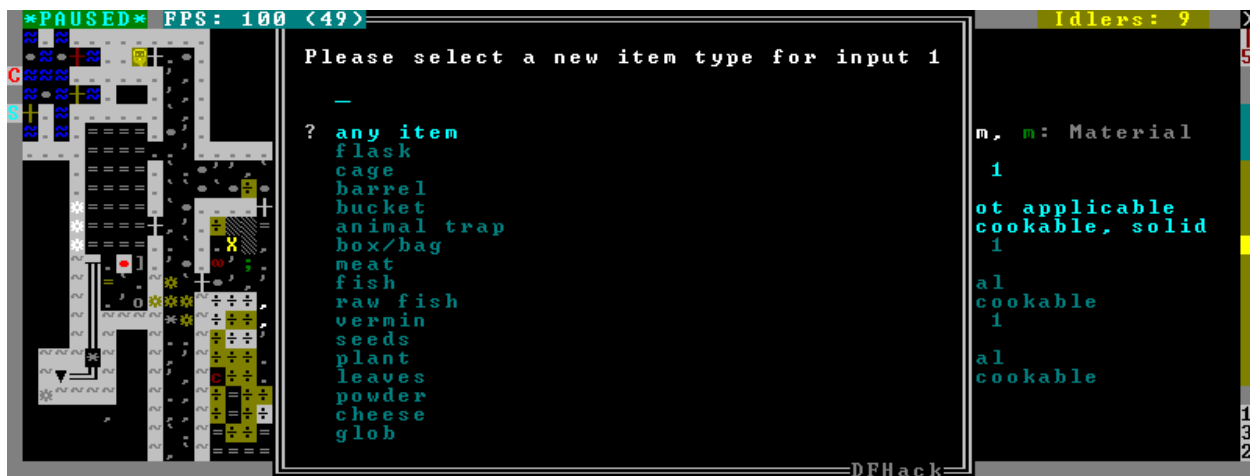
*PAUSED* FPS: 100 (49)

Idlers: 9

Please select a new item type for input 1

_

? any item
flask
cage
barrel
bucket
animal trap
box/bag
meat
fish
raw fish
vermin
seeds
plant
leaves
powder
cheese
glob

DFHack

m, m: Material

1

ot applicable
cookable, solid
1

al
cookable
1

al
cookable